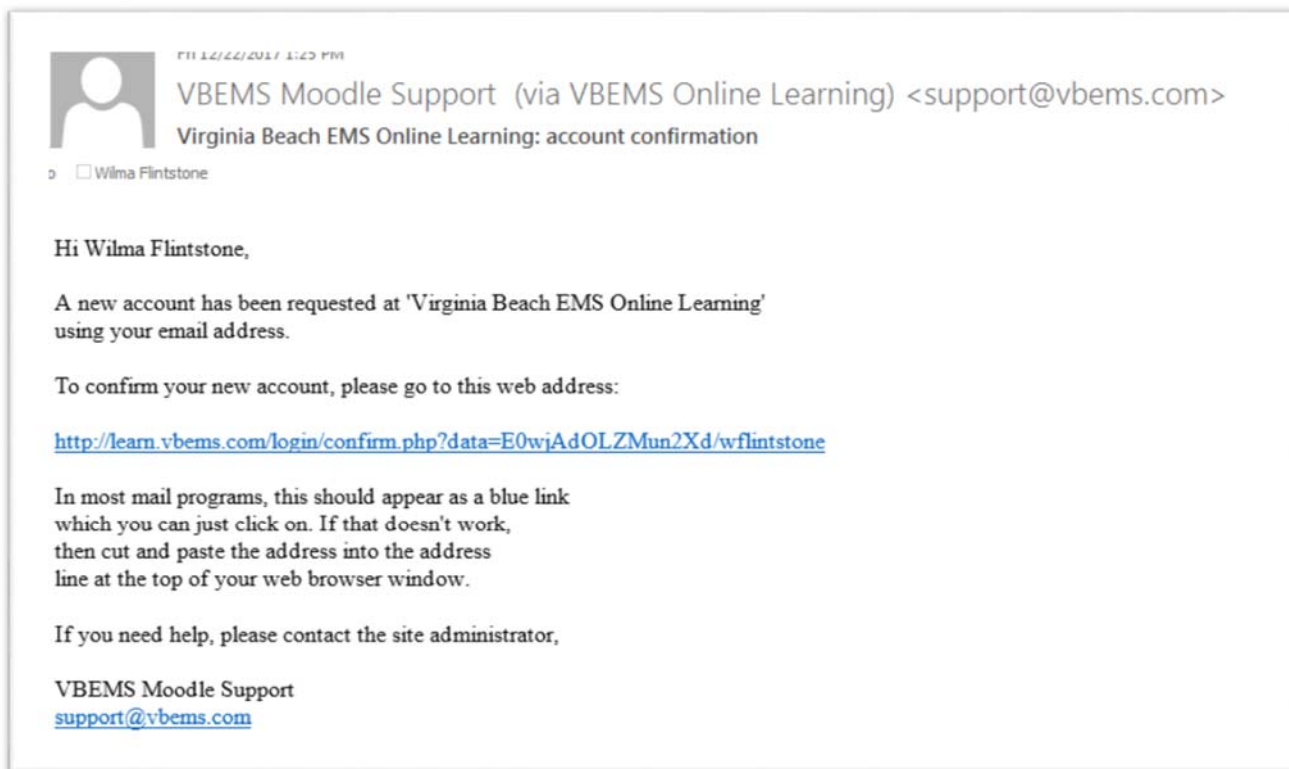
Fri 12/22/2017 1:25 PM
VBEMS Moodle Support (via VBEMS Online Learning) <support@vbems.com>
Virginia Beach EMS Online Learning: account confirmation

o Wilma Flintstone

Hi Wilma Flintstone,

A new account has been requested at 'Virginia Beach EMS Online Learning' using your email address.

To confirm your new account, please go to this web address:

http://learn.vbems.com/login/confirm.php?data=E0wjAdOLZMun2Xd/wflintstone

In most mail programs, this should appear as a blue link which you can just click on. If that doesn't work, then cut and paste the address into the address line at the top of your web browser window.

If you need help, please contact the site administrator,

VBEMS Moodle Support
support@vbems.com